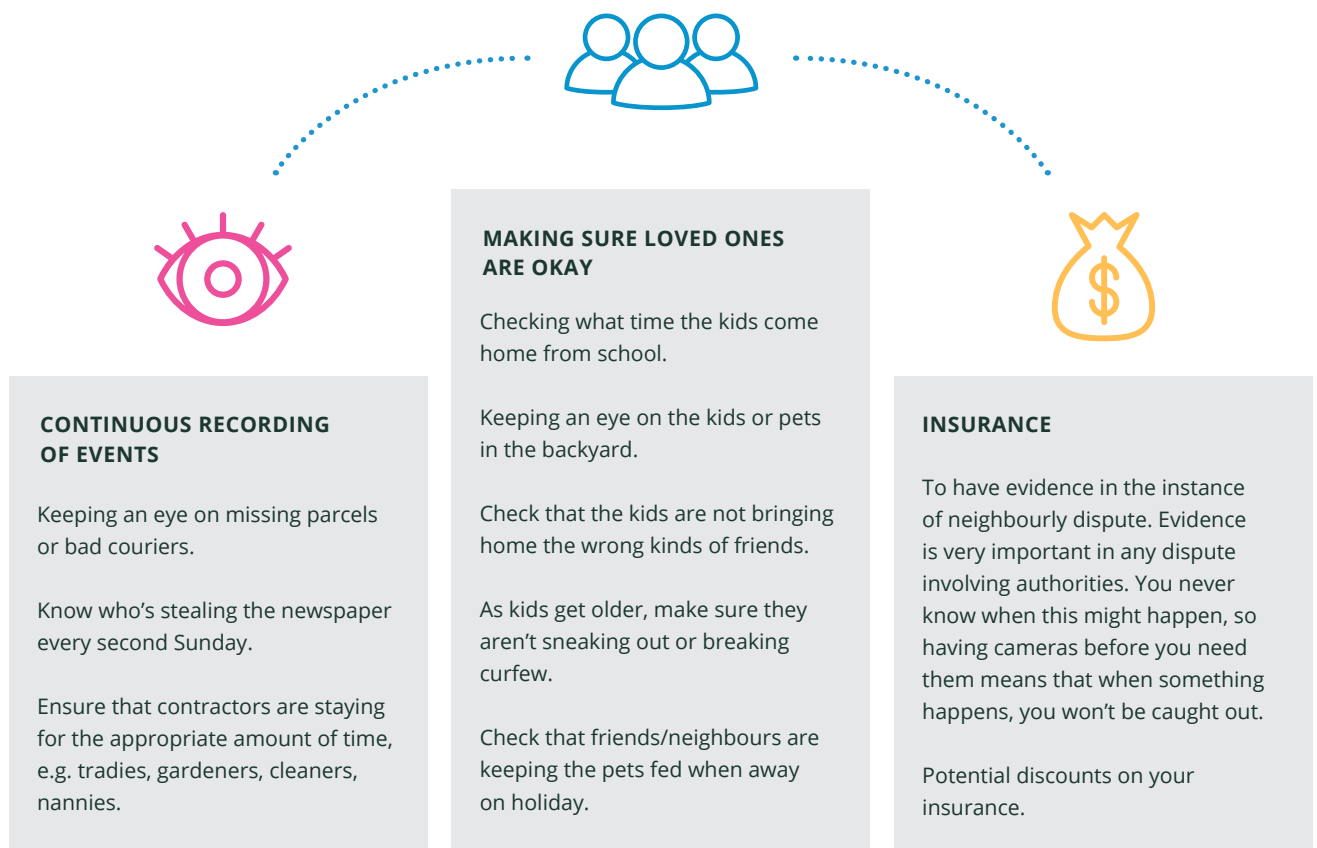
CONTINUOUS RECORDING OF EVENTS

Keeping an eye on missing parcels or bad couriers.

Know who's stealing the newspaper every second Sunday.

Ensure that contractors are staying for the appropriate amount of time, e.g. tradies, gardeners, cleaners, nannies.

MAKING SURE LOVED ONES ARE OKAY

Checking what time the kids come home from school.

Keeping an eye on the kids or pets in the backyard.

Check that the kids are not bringing home the wrong kinds of friends.

As kids get older, make sure they aren't sneaking out or breaking curfew.

Check that friends/neighbours are keeping the pets fed when away on holiday.

$

INSURANCE

To have evidence in the instance of neighbourly dispute. Evidence is very important in any dispute involving authorities. You never know when this might happen, so having cameras before you need them means that when something happens, you won't be caught out.

Potential discounts on your insurance.